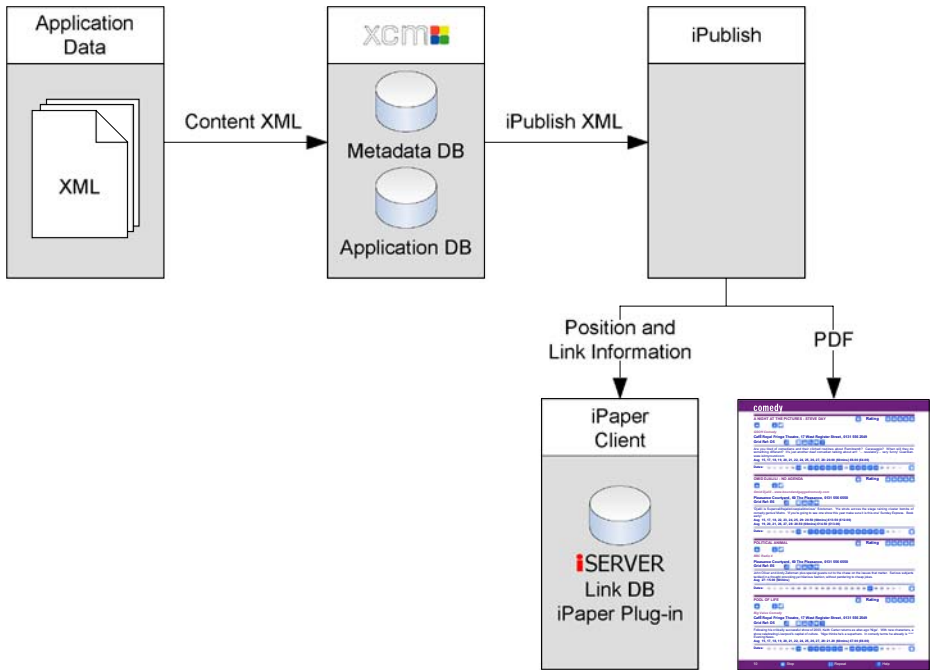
Application Data

XML

Content XML

xcm

Metadata DB

Application DB

iPublish XML

iPublish

Position and Link Information

PDF

iPaper Client

iSERVER
Link DB
iPaper Plug-in

comedy

A NIGHT AT THE PICTURES - STEVE DAY

Rating

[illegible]

POLITICAL ANIMAL

Rating

POOL OF LIFE

Rating

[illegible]